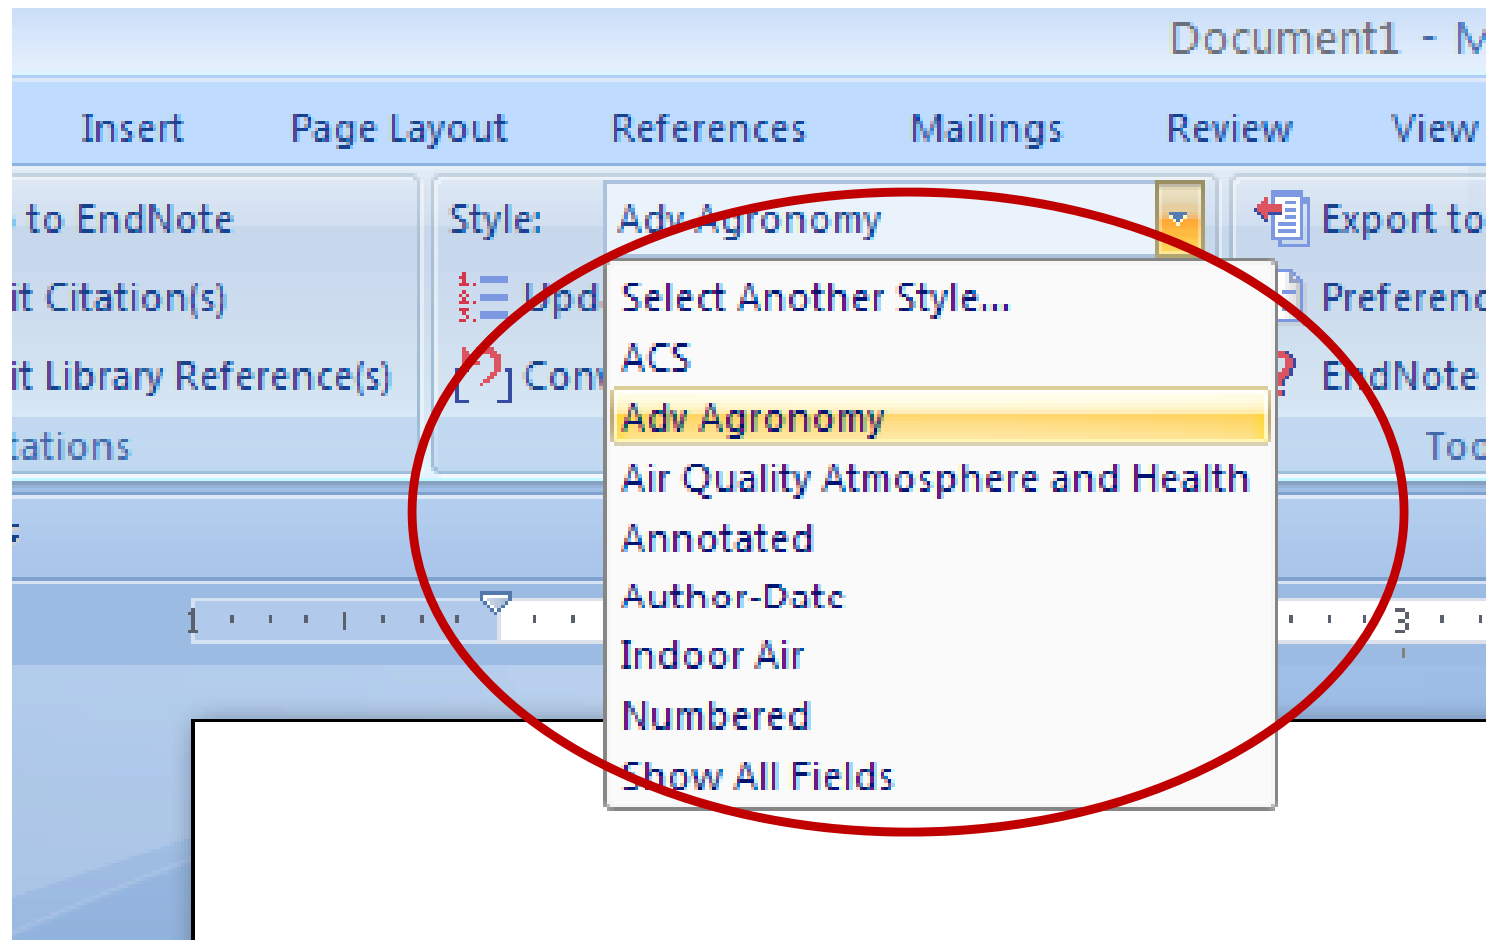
Document1 - M

Insert Page Layout References Mailings Review View

to EndNote
it Citation(s)
it Library Reference(s)
tations

Style: Adv Agronomy
Upd
Conv

Export to
Preferenc
EndNote
Too

Select Another Style...
ACS
Adv Agronomy
Air Quality Atmosphere and Health
Annotated
Author-Date
Indoor Air
Numbered
Show All Fields

1 3